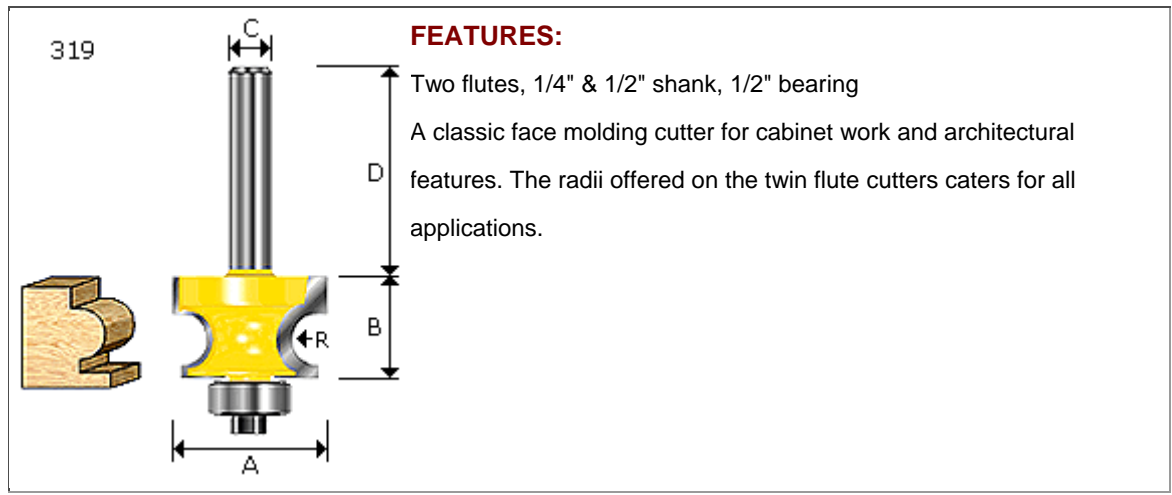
319

C

D

B

R

A

FEATURES:

Two flutes, 1/4" & 1/2" shank, 1/2" bearing

A classic face molding cutter for cabinet work and architectural features. The radii offered on the twin flute cutters caters for all applications.